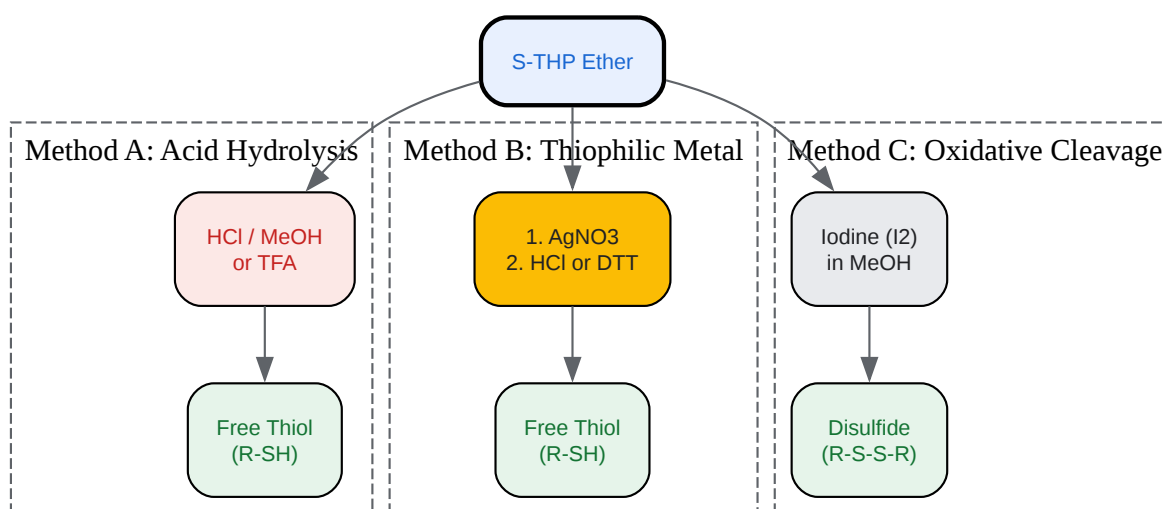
S-THP Ether

Method A: Acid Hydrolysis

HCl / MeOH or TFA

Free Thiol (R-SH)

Method B: Thiophilic Metal

1. AgNO3
2. HCl or DTT

Free Thiol (R-SH)

Method C: Oxidative Cleavage

Iodine (I2) in MeOH

Disulfide (R-S-S-R)